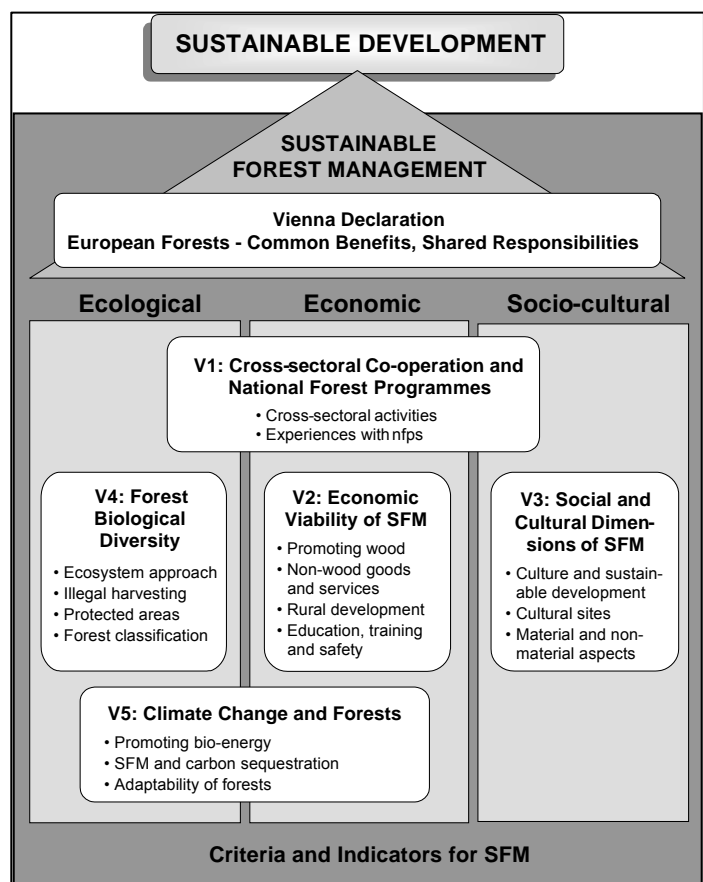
SUSTAINABLE DEVELOPMENT

SUSTAINABLE FOREST MANAGEMENT

Vienna Declaration
European Forests - Common Benefits, Shared Responsibilities

Ecological

Economic

Socio-cultural

V1: Cross-sectoral Co-operation and National Forest Programmes
• Cross-sectoral activities
• Experiences with nfps

V4: Forest Biological Diversity
• Ecosystem approach
• Illegal harvesting
• Protected areas
• Forest classification

V2: Economic Viability of SFM
• Promoting wood
• Non-wood goods and services
• Rural development
• Education, training and safety

V3: Social and Cultural Dimensions of SFM
• Culture and sustainable development
• Cultural sites
• Material and non-material aspects

V5: Climate Change and Forests
• Promoting bio-energy
• SFM and carbon sequestration
• Adaptability of forests

Criteria and Indicators for SFM